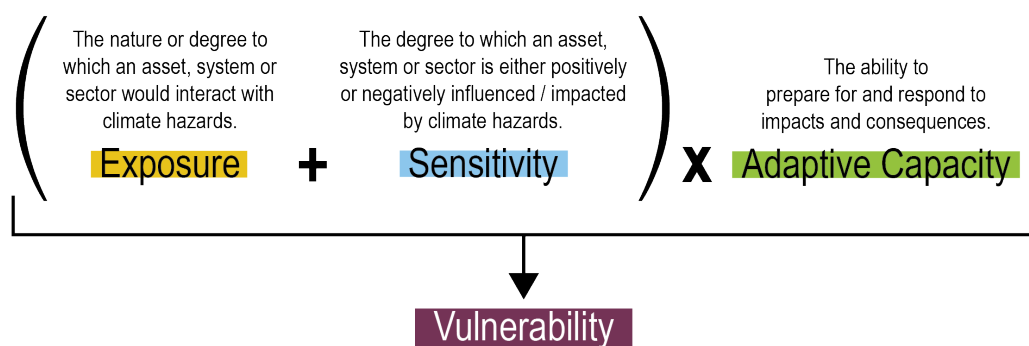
The nature or degree to which an asset, system or sector would interact with climate hazards.

Exposure

+

The degree to which an asset, system or sector is either positively or negatively influenced / impacted by climate hazards.

Sensitivity

X

The ability to prepare for and respond to impacts and consequences.

Adaptive Capacity

Vulnerability